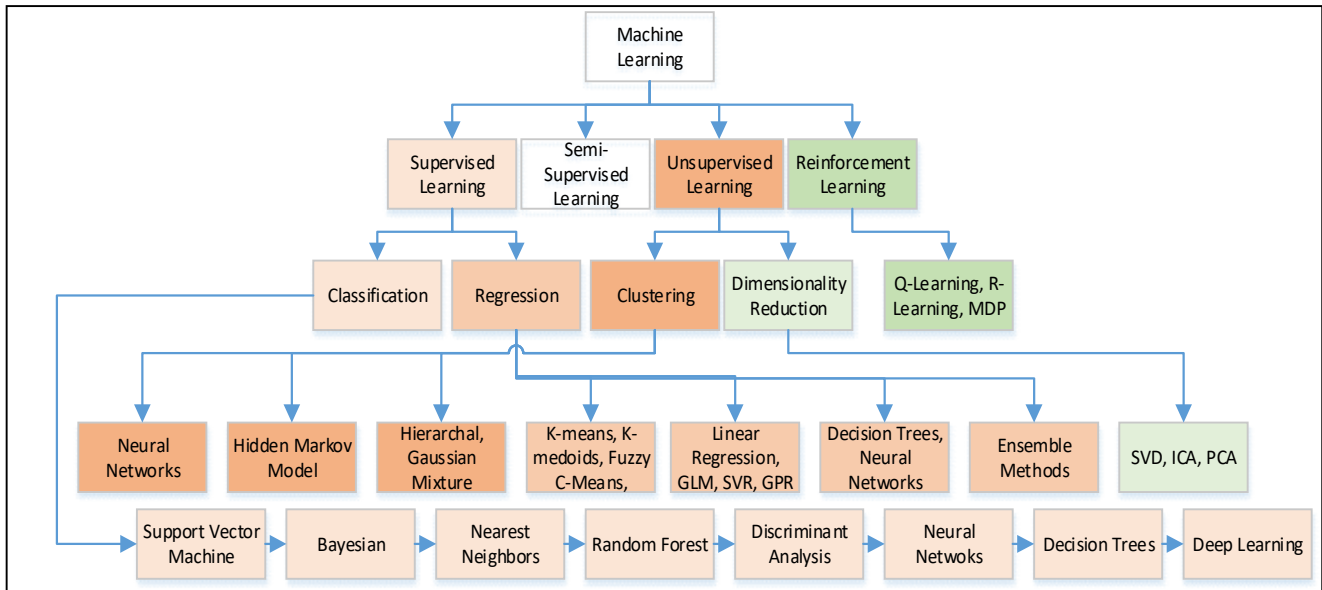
Machine Learning

Supervised Learning

Semi-Supervised Learning

Unsupervised Learning

Reinforcement Learning

Classification

Regression

Clustering

Dimensionality Reduction

Q-Learning, R-Learning, MDP

Neural Networks

Hidden Markov Model

Hierarchal, Gaussian Mixture

K-means, K-medoids, Fuzzy C-Means,

Linear Regression, GLM, SVR, GPR

Decision Trees, Neural Networks

Ensemble Methods

SVD, ICA, PCA

Support Vector Machine

Bayesian

Nearest Neighbors

Random Forest

Discriminant Analysis

Neural Netwoks

Decision Trees

Deep Learning